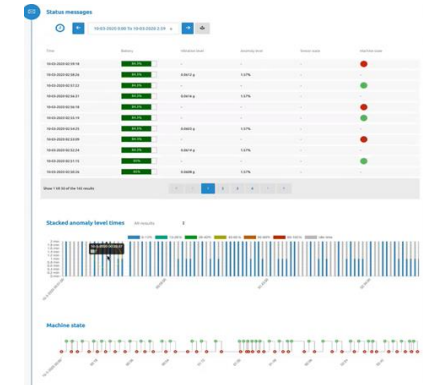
Status messages

14-03-2020 0:00 To 18-03-2020 2:59

| Time | Battery | Vibration level | Anomaly time | Status code | Machine state |
|---|---|---|---|---|---|
| 18-03-2020 02:59:18 | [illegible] | - | - | - | |
| 18-03-2020 02:58:26 | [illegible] | 0.0613 g | 1.57% | - | |
| 18-03-2020 02:57:22 | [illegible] | - | - | - | |
| 18-03-2020 02:56:31 | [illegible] | 0.0614 g | 1.57% | - | |
| 18-03-2020 02:56:18 | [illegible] | - | - | - | |
| 18-03-2020 02:55:15 | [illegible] | - | - | - | |
| 18-03-2020 02:54:25 | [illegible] | 0.0663 g | 1.57% | - | |
| 18-03-2020 02:53:09 | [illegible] | - | - | - | |
| 18-03-2020 02:52:34 | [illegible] | 0.0614 g | 1.57% | - | |
| 18-03-2020 02:51:15 | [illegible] | - | - | - | |
| 18-03-2020 02:50:26 | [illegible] | 0.0608 g | 1.57% | - | |

Show 1 till 10 of the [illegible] results

1 2 3 4

Stacked anomaly level times

Machine state